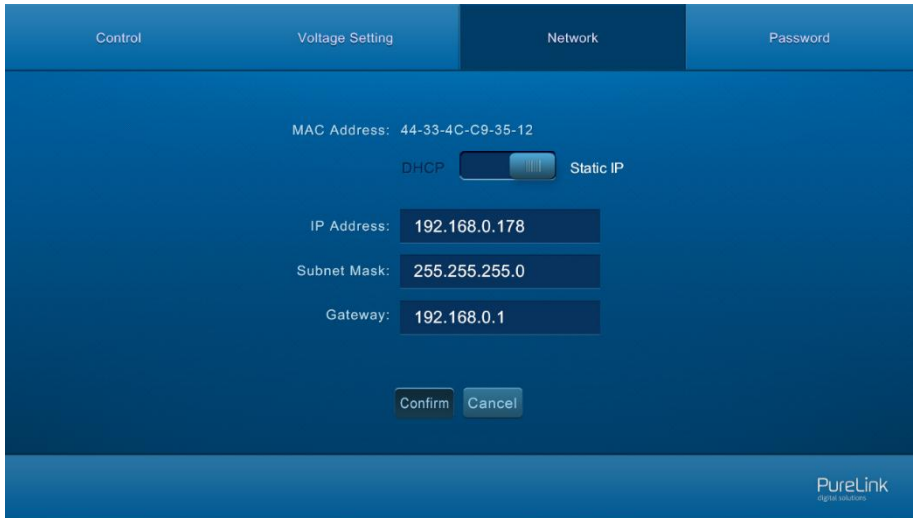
Control
Voltage Setting
Network
Password

MAC Address: 44-33-4C-C9-35-12
DHCP
Static IP

IP Address: 192.168.0.178
Subnet Mask: 255.255.255.0
Gateway: 192.168.0.1

Confirm
Cancel

PureLink
digital solutions